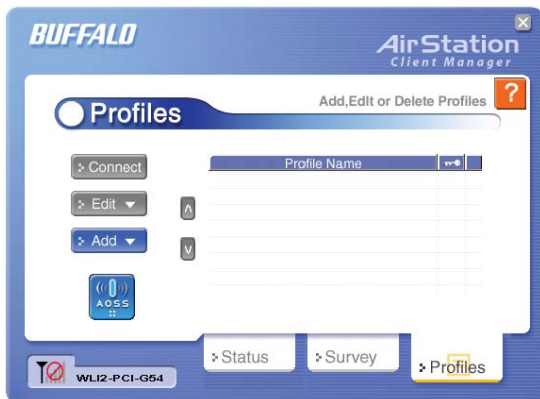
BUFFALO

AirStation
Client Manager

Profiles

Add,Edit or Delete Profiles

?

Connect

Edit

Add

AOSS

| Profile Name | | |
|---|---|---|
| | | |
| | | |
| | | |
| | | |
| | | |
| | | |
| | | |

WLI2-PCI-G54

Status

Survey

Profiles